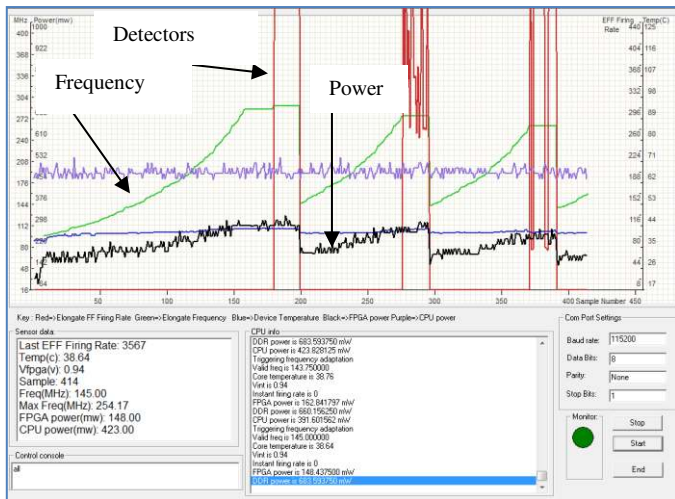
MHz Power(mw)
400 1000
368 922
336
304
272 610
240
208 532
176
144 376
112 298
80
48
16 64

EFF Firing Rate Temp(C)
440 125
404 116
368 107
332 98
296 89
260 80
224 71
188 62
152 53
116 44
80 35
44 26
8 17

Detectors

Frequency

Power

50 100 150 200 250 300 350 400 Sample Number 450

Key: Red=>Elongate FF Firing Rate Green=>Elongate Frequency Blue=>Device Temperature Black=>FPGA power Purple=>CPU power

Sensor data
Last EFF Firing Rate: 3567
Temp(c): 38.64
Vfpga(v): 0.94
Sample: 414
Freq(MHz): 145.00
Max Freq(MHz): 254.17
FPGA power(mw): 148.00
CPU power(mw): 423.00

CPU info
DDR power is 683.593750 mW
CPU power is 423.828125 mW
Triggering frequency adaptation
Valid freq is 143.750000
Core temperature is 38.76
Vint is 0.94
Instant firing rate is 0
FPGA power is 162.841797 mW
DDR power is 660.156250 mW
CPU power is 391.601562 mW
Triggering frequency adaptation
Valid freq is 145.000000
Core temperature is 38.64
Vint is 0.94
Instant firing rate is 0
FPGA power is 148.437500 mW
DDR power is 683.593750 mW

Com Port Settings
Baud rate: 115200
Data Bits: 8
Parity: None
Stop Bits: 1

Monitor
Stop
Start
End

Control console
all